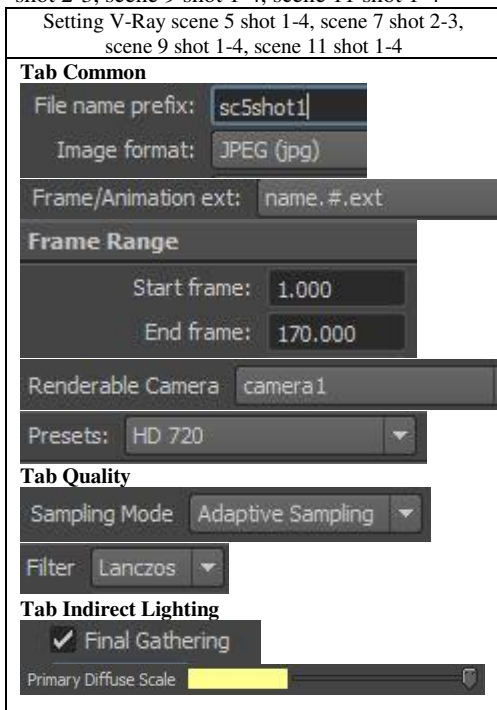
shot 2-3, scene 9 shot 1-4, scene 11 shot 1-4

Setting V-Ray scene 5 shot 1-4, scene 7 shot 2-3, scene 9 shot 1-4, scene 11 shot 1-4

**Tab Common**

File name prefix: sc5shot1

Image format: JPEG (jpg)

Frame/Animation ext: name.#.ext

Frame Range

Start frame: 1.000

End frame: 170.000

Renderable Camera camera1

Presets: HD 720

**Tab Quality**

Sampling Mode Adaptive Sampling

Filter Lanczos

**Tab Indirect Lighting**

Final Gathering

Primary Diffuse Scale